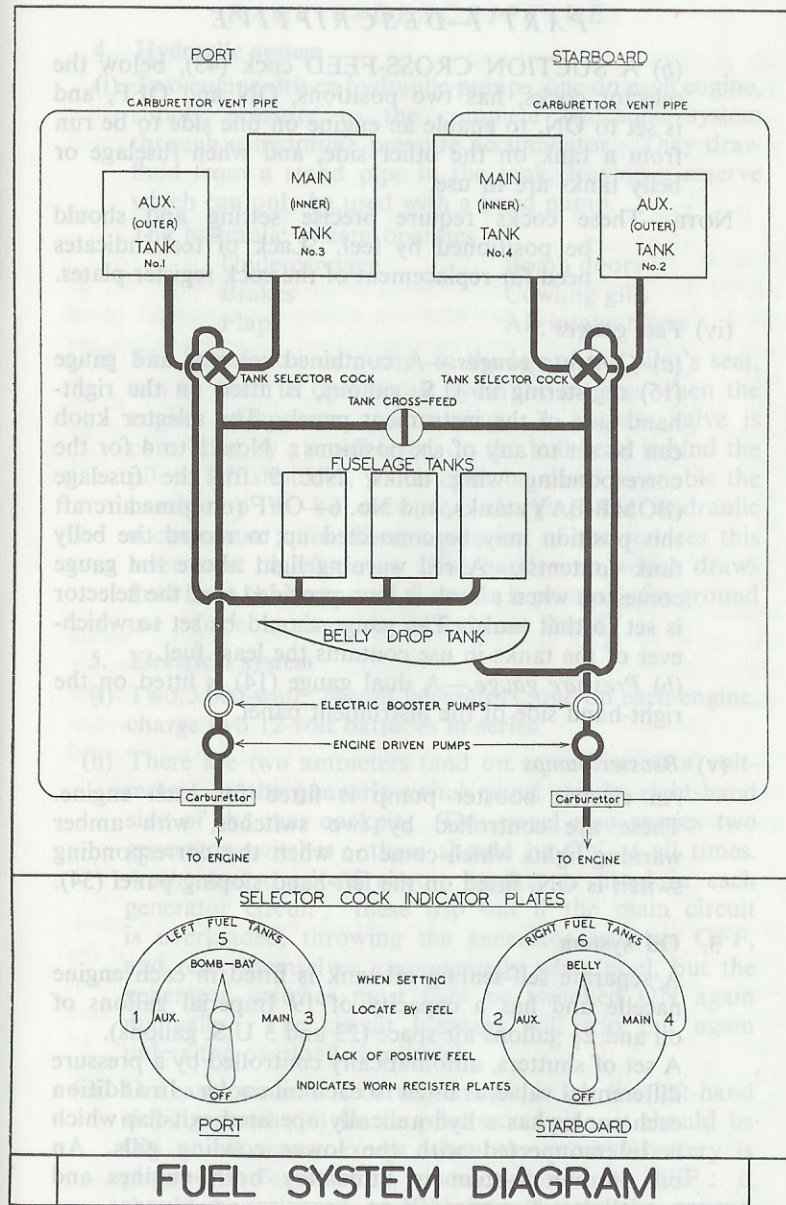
PORT

STARBOARD

CARBURETTOR VENT PIPE

CARBURETTOR VENT PIPE

AUX. (OUTER) TANK No.1

MAIN (INNER) TANK No.3

MAIN (INNER) TANK No.4

AUX. (OUTER) TANK No.2

TANK SELECTOR COCK

TANK SELECTOR COCK

TANK CROSS-FEED

FUSELAGE TANKS

BELLY DROP TANK

ELECTRIC BOOSTER PUMPS

ENGINE DRIVEN PUMPS

Carburettor

Carburettor

TO ENGINE

TO ENGINE

SELECTOR COCK INDICATOR PLATES

LEFT FUEL TANKS

5

BOMB-BAY

1 AUX.

MAIN 3

OFF

RIGHT FUEL TANKS

6

BELLY

2 AUX.

MAIN 4

OFF

WHEN SETTING

LOCATE BY FEEL

LACK OF POSITIVE FEEL

INDICATES WORN RECISTER PLATES

PORT

STARBOARD

FUEL SYSTEM DIAGRAM